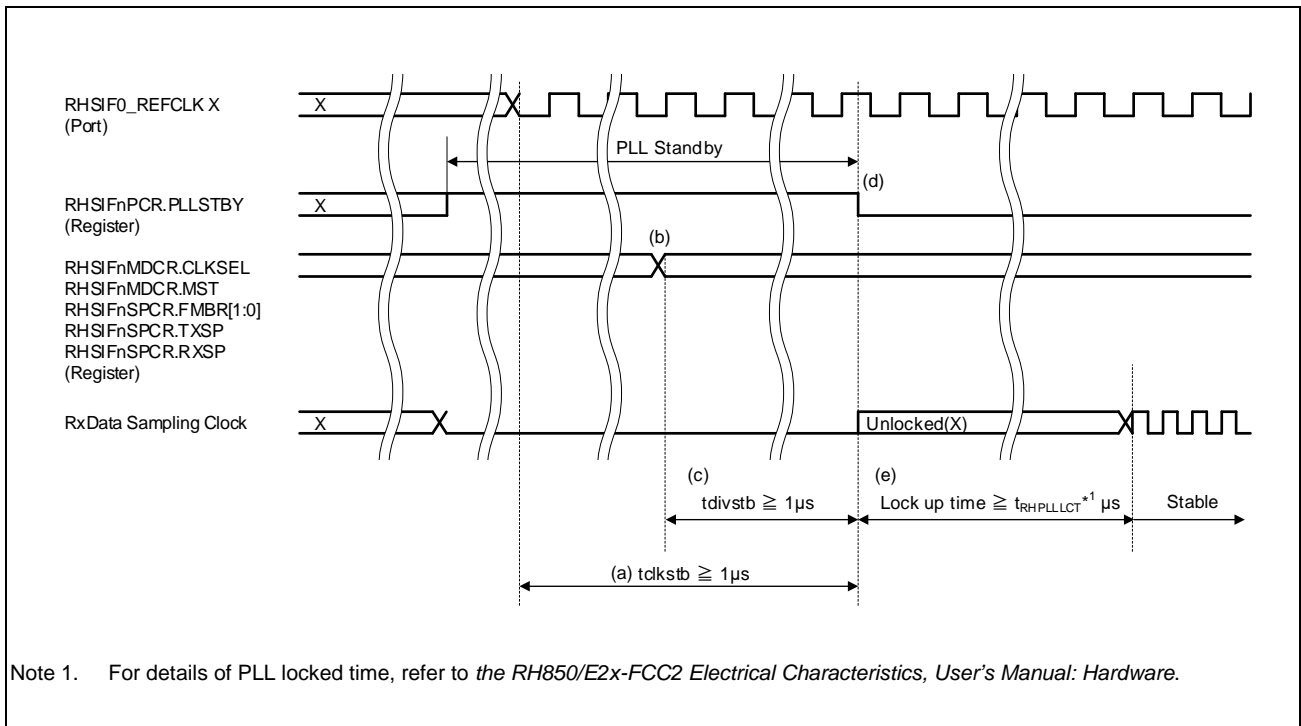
RHSIF0_REFCLK X
(Port)

X

PLL Standby

(d)

RHSIFnPCR.PLLSTBY
(Register)

X

(b)

RHSIFnMDCR.CLKSEL
RHSIFnMDCR.MST
RHSIFnSPCR.FMBR[1:0]
RHSIFnSPCR.TXSP
RHSIFnSPCR.RXSP
(Register)

RxData Sampling Clock

X

Unlocked(X)

(c)

(e)

tdivstb $\geqq$ 1µs

Lock up time $\geqq$ $t_{RHPLLLCT}$$^{*1}$ µs

Stable

(a) tclkstb $\geqq$ 1µs

Note 1. For details of PLL locked time, refer to the RH850/E2x-FCC2 Electrical Characteristics, User's Manual: Hardware.